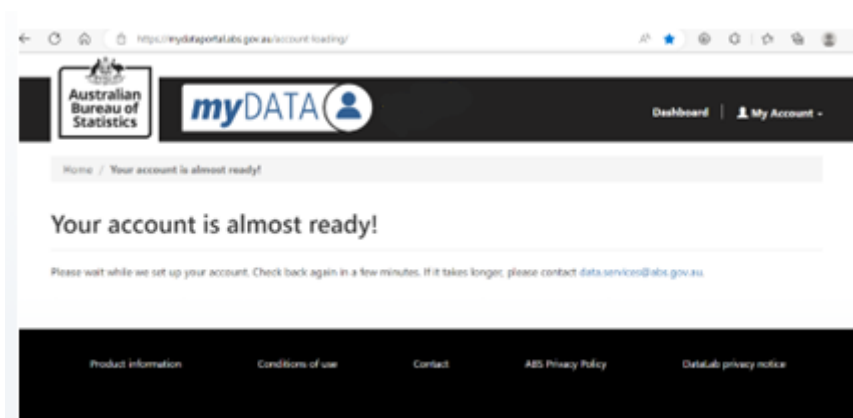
https://mydataportal.abs.gov.au/account-loading/

Australian Bureau of Statistics

myDATA

Dashboard | My Account

Home / Your account is almost ready!

Your account is almost ready!

Please wait while we set up your account. Check back again in a few minutes. If it takes longer, please contact data.services@abs.gov.au.

Product information

Conditions of use

Contact

ABS Privacy Policy

DataLab privacy notice